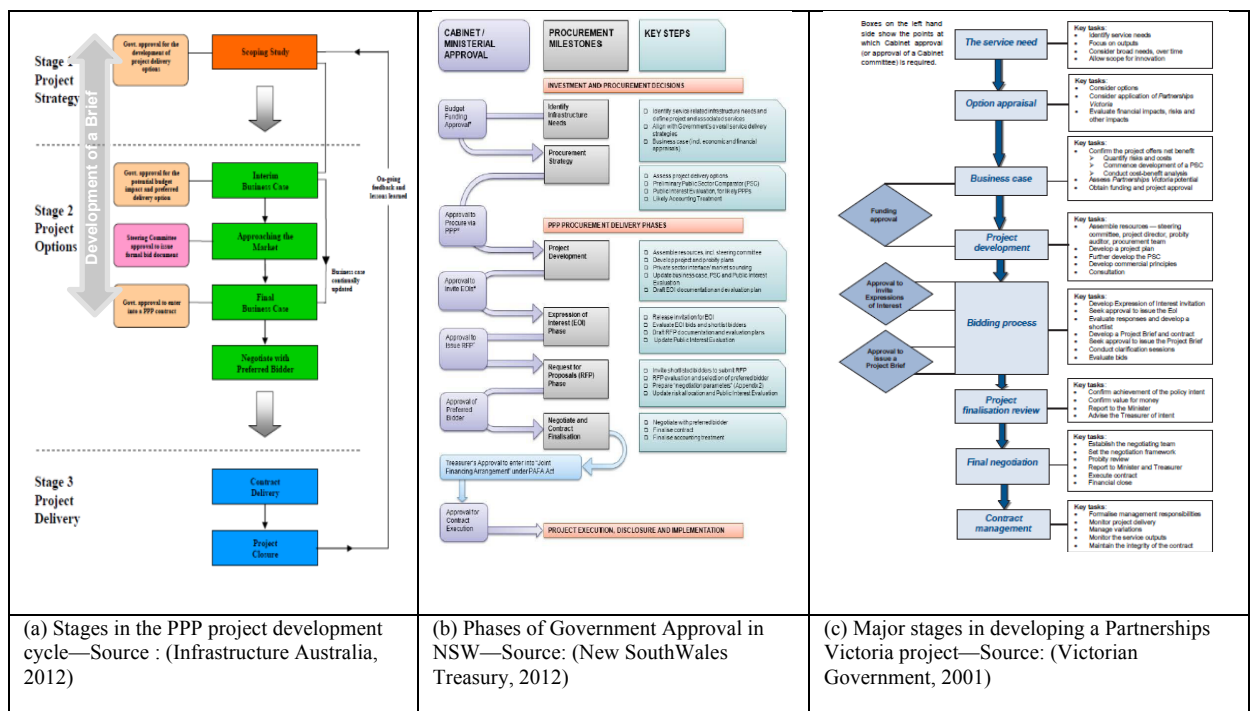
| Stage 1 Project Strategy · Govt. approval for the development of project delivery options · Scoping Study · Development of a Brief · Stage 2 Project Options · Govt. approval for the potential budget impact and preferred delivery option · Interim Business Case · Steering Committee approval to issue formal bid document · Approaching the Market · Govt. approval to enter into a PPP contract · Final Business Case · Business case continually updated · On-going feedback and lessons learned · Negotiate with Preferred Bidder · Stage 3 Project Delivery · Contract Delivery · Project Closure | CABINET / MINISTERIAL APPROVAL · PROCUREMENT MILESTONES · KEY STEPS · INVESTMENT AND PROCUREMENT DECISIONS · Budget Funding Approval* · Identify Infrastructure Needs · Identify service related infrastructure needs and define project and associated services · Align with Government's overall service delivery strategies · Business case (incl. economic and financial appraisal) · Procurement Strategy · Assess project delivery options · Preliminary Public Sector Comparator (PSC) · Public Interest Evaluation, for likely PPPs · Likely Accounting Treatment · Approval to Procure via PPP* · PPP PROCUREMENT DELIVERY PHASES · Project Development · Assemble resources, incl. steering committee · Develop project and probity plans · Private sector interface/ market sounding · Update business case, PSC and Public Interest Evaluation · Draft EOI documentation and evaluation plan · Approval to Invite EOIs* · Expression of Interest (EOI) Phase · Release invitation for EOI · Evaluate EOI bids and shortlist bidders · Draft RFP documentation and evaluation plans · Update Public Interest Evaluation · Approval to Issue RFP* · Request for Proposals (RFP) Phase · Invite shortlisted bidders to submit RFP · RFP evaluation and selection of preferred bidder · Prepare 'negotiation parameters' (Appendix 2) · Update risk allocation and Public Interest Evaluation · Approval of Preferred Bidder · Negotiate and Contract Finalisation · Negotiate with preferred bidder · Finalise contract · Finalise accounting treatment · Treasurer's Approval to enter into "Joint Financing Arrangement" under PAFA Act · Approval for Contract Execution · PROJECT EXECUTION, DISCLOSURE AND IMPLEMENTATION | Boxes on the left hand side show the points at which Cabinet approval (or approval of a Cabinet committee) is required. · The service need · Key tasks: Identify service needs; Focus on outputs; Consider broad needs, over time; Allow scope for innovation · Option appraisal · Key tasks: Consider options; Consider application of Partnerships Victoria; Evaluate financial impacts, risks and other impacts · Business case · Key tasks: Confirm the project offers net benefit; Quantify risks and costs; Commence development of a PSC; Conduct cost-benefit analysis; Assess Partnerships Victoria potential; Obtain funding and project approval · Funding approval · Project development · Key tasks: Assemble resources — steering committee, project director, probity auditor, procurement team; Develop a project plan; Further develop the PSC; Develop commercial principles; Consultation · Approval to invite Expressions of Interest · Bidding process · Approval to issue a Project Brief · Key tasks: Develop Expression of Interest invitation; Seek approval to issue the EoI; Evaluate responses and develop a shortlist; Develop a Project Brief and contract; Seek approval to issue the Project Brief; Conduct clarification sessions; Evaluate bids · Project finalisation review · Key tasks: Confirm achievement of the policy intent; Confirm value for money; Report to the Minister; Advise the Treasurer of intent · Final negotiation · Key tasks: Establish the negotiating team; Set the negotiation framework; Probity review; Report to Minister and Treasurer; Execute contract; Financial close · Contract management · Key tasks: Formalise management responsibilities; Monitor project delivery; Manage variations; Monitor the service outputs; Maintain the integrity of the contract |
|---|---|---|
| (a) Stages in the PPP project development cycle—Source : (Infrastructure Australia, 2012) | (b) Phases of Government Approval in NSW—Source: (New SouthWales Treasury, 2012) | (c) Major stages in developing a Partnerships Victoria project—Source: (Victorian Government, 2001) |